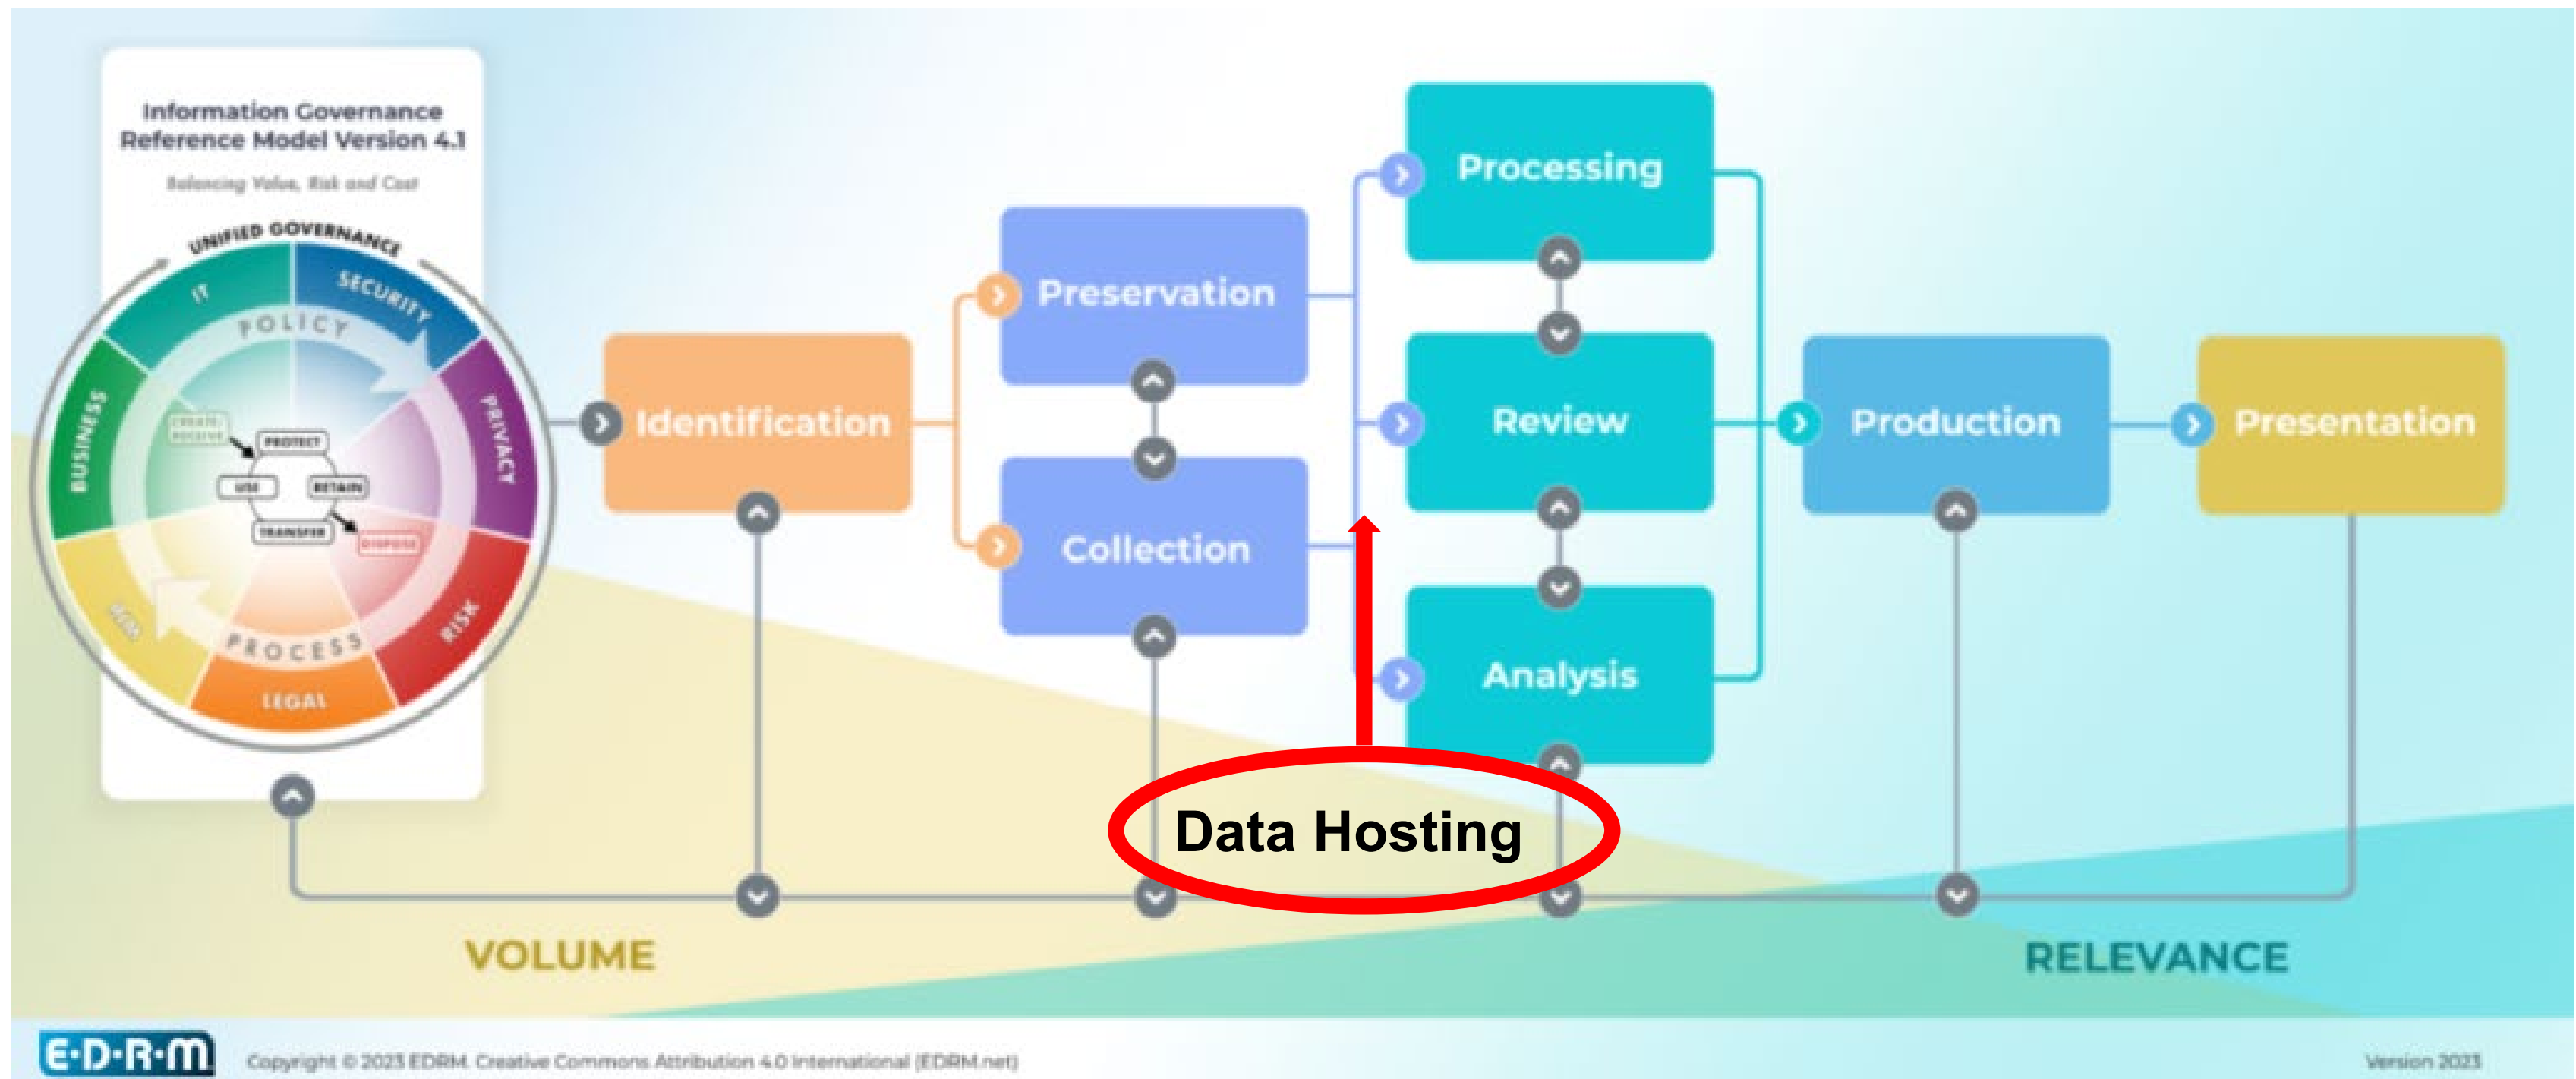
Information Governance Reference Model Version 4.1

Balancing Value, Risk and Cost

UNIFIED GOVERNANCE

IT

SECURITY

POLICY

BUSINESS

PRIVACY

CREATE RECEIVE

PROTECT

USE

RETAIN

TRANSFER

DISPOSE

RIM

RISK

PROCESS

LEGAL

Identification

Preservation

Collection

Processing

Review

Analysis

Production

Presentation

Data Hosting

VOLUME

RELEVANCE

E·D·R·M

Copyright © 2023 EDRM. Creative Commons Attribution 4.0 International (EDRM.net)

Version 2023